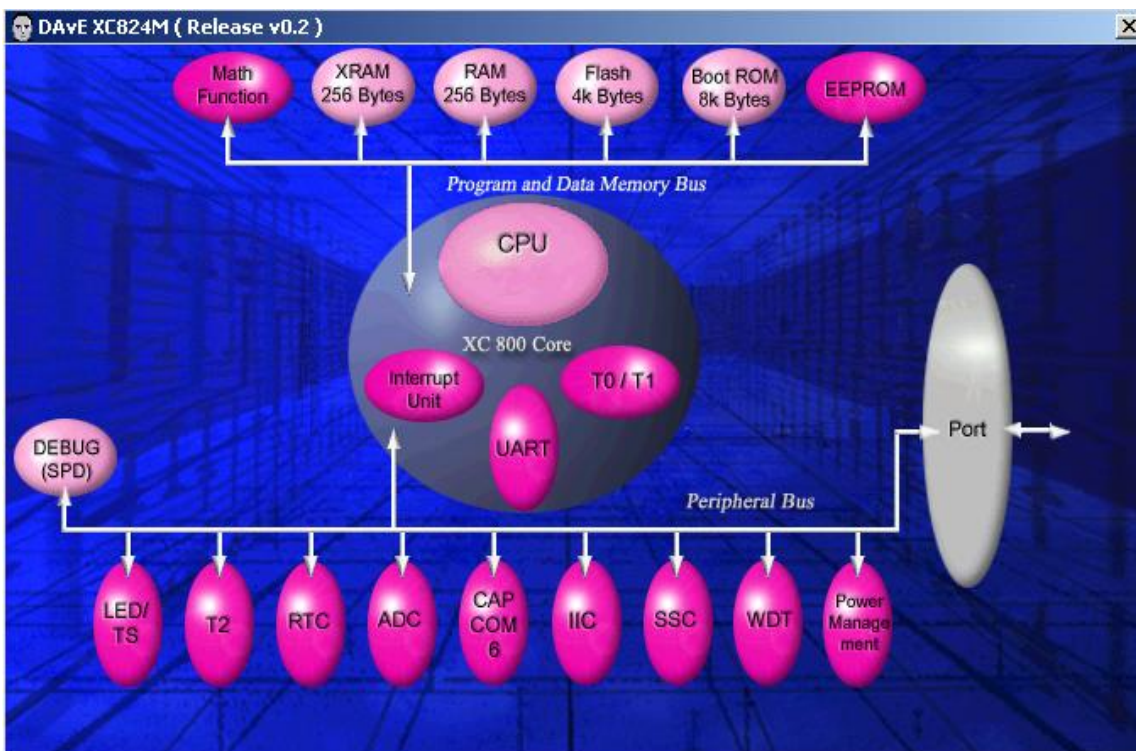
DAvE XC824M ( Release v0.2 )

Math Function

XRAM 256 Bytes

RAM 256 Bytes

Flash 4k Bytes

Boot ROM 8k Bytes

EEPROM

Program and Data Memory Bus

CPU

XC 800 Core

Interrupt Unit

T0 / T1

UART

DEBUG (SPD)

Port

Peripheral Bus

LED/ TS

T2

RTC

ADC

CAP COM 6

IIC

SSC

WDT

Power Management